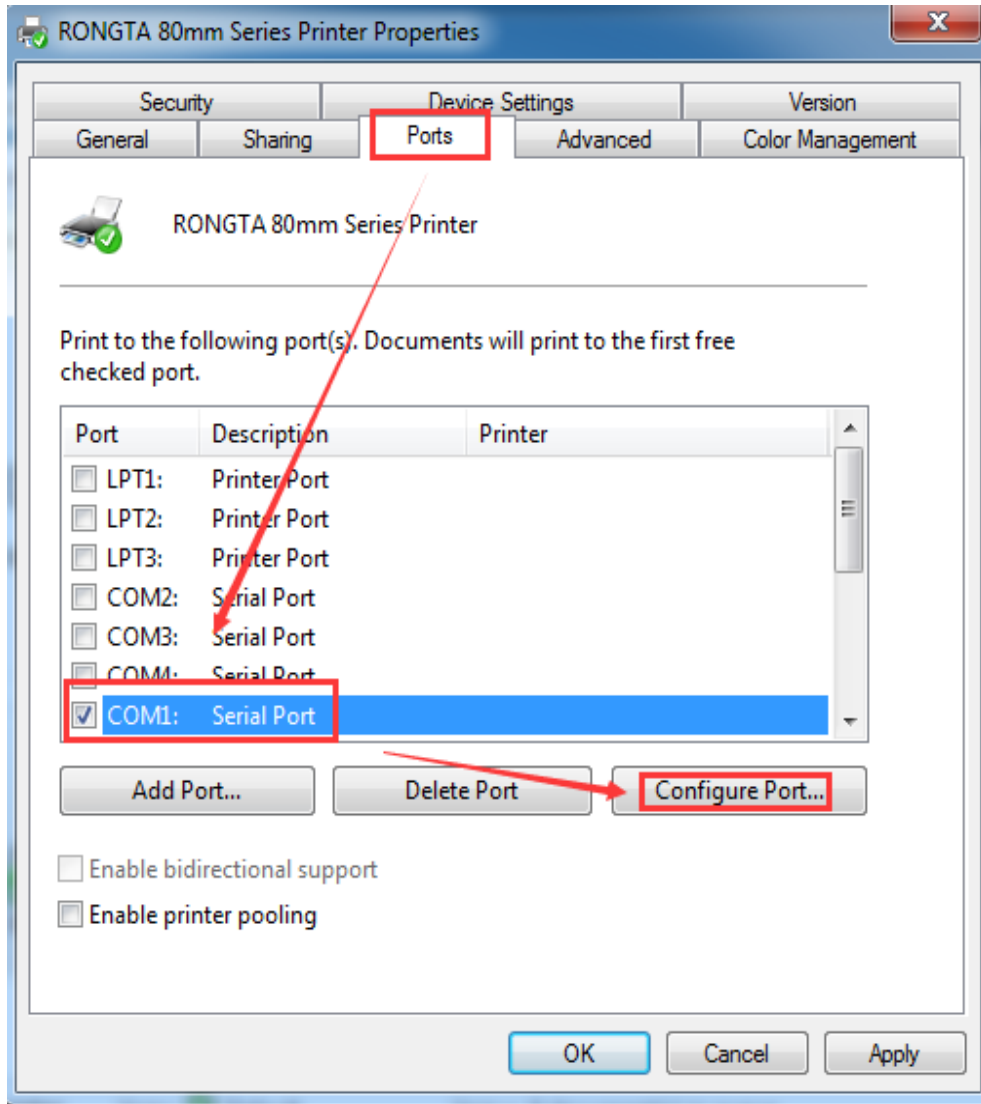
RONGTA 80mm Series Printer Properties

Security | Device Settings | Version
General | Sharing | Ports | Advanced | Color Management

RONGTA 80mm Series Printer

Print to the following port(s). Documents will print to the first free checked port.

| Port | Description | Printer |
|---|---|---|
| LPT1: | Printer Port | |
| LPT2: | Printer Port | |
| LPT3: | Printer Port | |
| COM2: | Serial Port | |
| COM3: | Serial Port | |
| COM4: | Serial Port | |
| COM1: | Serial Port | |

Add Port... Delete Port Configure Port...

Enable bidirectional support
Enable printer pooling

OK Cancel Apply